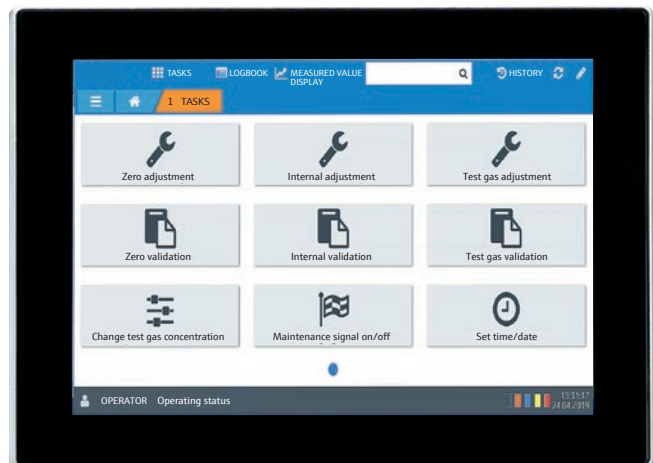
TASKS LOGBOOK MEASURED VALUE DISPLAY HISTORY

1 TASKS

Zero adjustment

Internal adjustment

Test gas adjustment

Zero validation

Internal validation

Test gas validation

Change test gas concentration

Maintenance signal on/off

Set time/date

OPERATOR Operating status

13:31:17
/4.04.2019